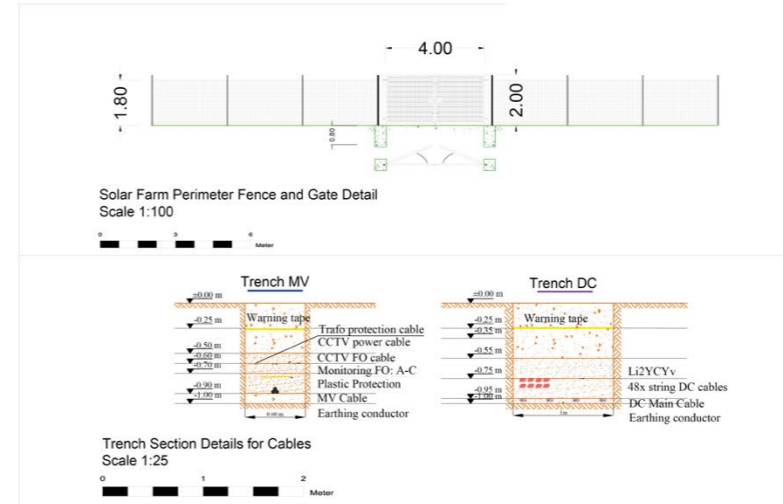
4.00

1.80

2.00

0.80

Solar Farm Perimeter Fence and Gate Detail
Scale 1:100

0 3 6
Meter

Trench MV

±0.00 m
-0.25 m
-0.50 m
-0.60 m
-0.70 m
-0.90 m
-1.00 m

Warning tape
Trafo protection cable
CCTV power cable
CCTV FO cable
Monitoring FO: A-C
Plastic Protection
MV Cable
Earthing conductor

0.60 m

Trench DC

±0.00 m
-0.25 m
-0.35 m
-0.55 m
-0.75 m
-0.95 m
-1.00 m

Warning tape
Li2YCYv
48x string DC cables
DC Main Cable
Earthing conductor

1 m

Trench Section Details for Cables
Scale 1:25

0 1 2
Meter